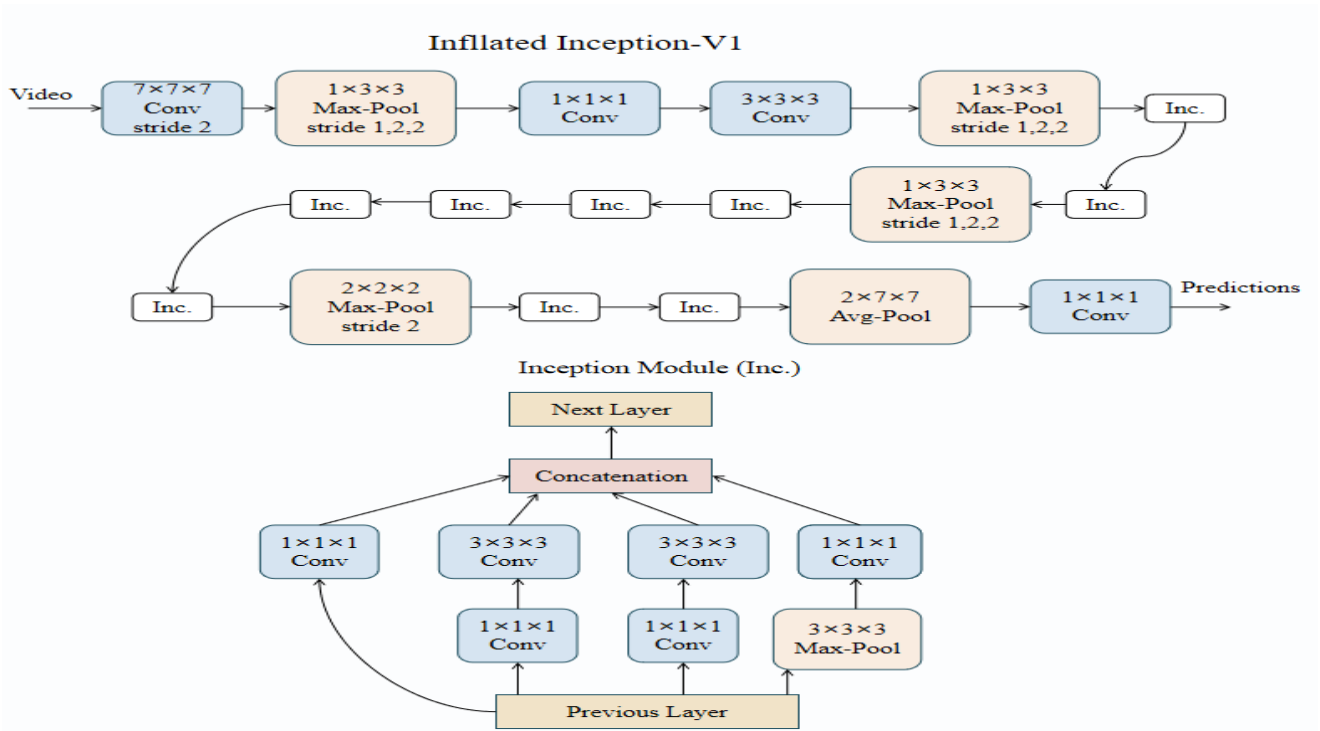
Infllated Inception-V1

Video

$7\times7\times7$ Conv stride 2

$1\times3\times3$ Max-Pool stride 1,2,2

$1\times1\times1$ Conv

$3\times3\times3$ Conv

$1\times3\times3$ Max-Pool stride 1,2,2

Inc.

Inc.

$1\times3\times3$ Max-Pool stride 1,2,2

Inc.

Inc.

Inc.

Inc.

Inc.

$2\times2\times2$ Max-Pool stride 2

Inc.

Inc.

$2\times7\times7$ Avg-Pool

$1\times1\times1$ Conv

Predictions

Inception Module (Inc.)

Next Layer

Concatenation

$1\times1\times1$ Conv

$3\times3\times3$ Conv

$3\times3\times3$ Conv

$1\times1\times1$ Conv

$1\times1\times1$ Conv

$1\times1\times1$ Conv

$3\times3\times3$ Max-Pool

Previous Layer